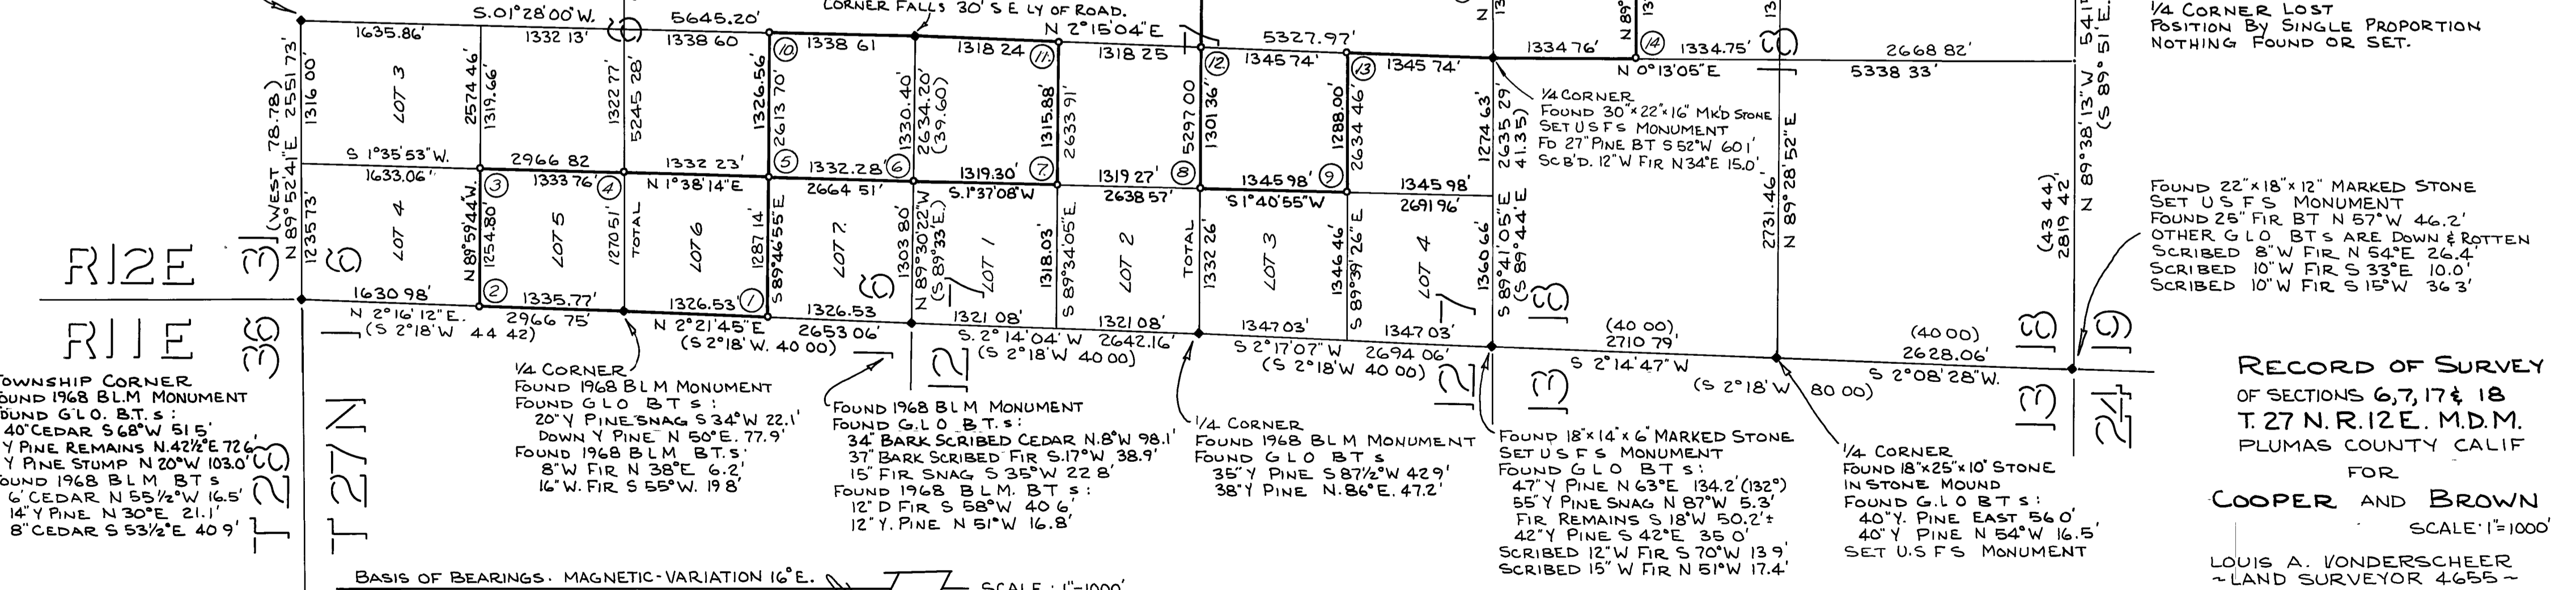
CORNER FALLS 30' S E LY OF ROAD.

S.01°28'00"W. 5645.20'
N 2°15'04"E
5327.97'

1/4 CORNER LOST
POSITION BY SINGLE PROPORTION
NOTHING FOUND OR SET.

1635.86' 1332 13' 1338 60 1338 61 1318 24 1318 25 1345 74' 1345 74' 1334 76' 1334.75' 2668 82'
N 0°13'05"E 5338 33'

(WEST 78.78) N 89° 52'41"E 2551 73' 1316 00' LOT 3 2574 46' 1319.66' 1322 77' 5245 28' 1326.56' 2613 70' 1330.40' 2634.20' (39.60) 1315.88' 2633 91' 5297 00 1301 36' 1288.00' 2634 46' 1274 63' 2635 29' 41.35)

1/4 CORNER
FOUND 30"x22"x16" MK'D STONE
SET USFS MONUMENT
FD 27" PINE BT S 52°W 60 1'
SCB'D. 12" W FIR N 34°E 15.0'

N 89°38'13"W 5411 (S 89° 51'E)

S 1°35'53"W. 2966 82 1332 23' 1332.28' 1319.30' 1319 27' 1345 98' 1345 98'
1633.06" 1333 76' N 1°38'14"E 2664 51' S.1°37'08"W 2638 57' S1°40'55"W 2691 96'

R12E 31 N 89°59'44"W. 1254.80' LOT 4 1235 73' 6 LOT 5 1270 51' TOTAL LOT 6 1287 14' S 89°46'55"E LOT 7 1303 80' N 89°30'22"W (S 89°33'E) 6 7 LOT 1 1318.03' S 89°34'05"E LOT 2 TOTAL 1332 26' LOT 3 1346 46' S 89°39'26"E LOT 4 7 1360 66' S 89°41'05"E (S 89°44'E) 18 2731.46' N 89°28'52"E (43 44) 2819 42' N 89°38'13"W

FOUND 22"x18"x12" MARKED STONE
SET USFS MONUMENT
FOUND 25" FIR BT N 57°W 46.2'
OTHER GLO BTS ARE DOWN & ROTTEN
SCRIBED 8"W FIR N 54°E 26.4'
SCRIBED 10"W FIR S 33°E 10.0'
SCRIBED 10"W FIR S 15°W 36 3'

1630 98' 1335.77' 1326.53' 1326.53 1321 08' 1321 08' 1347 03' 1347 03'
R11E 36 N 2°16'12"E. 2966 75' N 2°21'45"E 2653 06' S. 2°14'04"W 2642.16' S 2°17'07"W 2694 06' (40 00) 2710 79' (40 00) 2628.06' 13 19
(S 2°18'W 44 42) (S 2°18'W. 40 00) (S 2°18'W 40 00) (S 2°18'W 40 00) S 2°14'47"W (S 2°18'W 80 00) S 2°08'28"W.

1 12 12 12 13 13 13 24

TOWNSHIP CORNER
FOUND 1968 BLM MONUMENT
FOUND GLO. B.T.s:
40" CEDAR S 68°W 51 5'
Y PINE REMAINS N.42½°E 72 6'
Y PINE STUMP N 20°W 103.0'
FOUND 1968 BLM BTs
6' CEDAR N 55½°W 16.5'
14" Y PINE N 30°E 21.1'
8" CEDAR S 53½°E 40 9'

T27N T27N

1/4 CORNER
FOUND 1968 BLM MONUMENT
FOUND GLO BTs:
20" Y PINE SNAG S 34°W 22.1'
DOWN Y PINE N 50°E. 77.9'
FOUND 1968 BLM BTs:
8" W FIR N 38°E 6.2'
16" W. FIR S 55°W. 19 8'

FOUND 1968 BLM MONUMENT
FOUND G.L.O B.T.s:
34" BARK SCRIBED CEDAR N.8°W 98.1'
37" BARK SCRIBED FIR S.17°W 38.9'
15" FIR SNAG S 35°W 22 8'
FOUND 1968 BLM. BTs:
12" D FIR S 58°W 40 6'
12" Y. PINE N 51°W 16.8'

1/4 CORNER
FOUND 1968 BLM MONUMENT
FOUND GLO BTs
35" Y PINE S 87½°W 42 9'
38" Y PINE N.86°E. 47.2'

FOUND 18"x14"x6" MARKED STONE
SET USFS MONUMENT
FOUND GLO BTs:
47" Y PINE N 63°E 134.2' (132°)
55" Y PINE SNAG N 87°W 5.3'
FIR REMAINS S 18°W 50.2'±
42" Y PINE S 42°E 35 0'
SCRIBED 12" W FIR S 70°W 13 9'
SCRIBED 15" W FIR N 51°W 17.4'

1/4 CORNER
FOUND 18"x25"x10" STONE
IN STONE MOUND
FOUND G.L.O BTs:
40" Y. PINE EAST 56 0'
40" Y PINE N 54°W 16.5'
SET U.S.F.S MONUMENT

RECORD OF SURVEY
OF SECTIONS 6, 7, 17 & 18
T. 27 N. R. 12 E. M.D.M.
PLUMAS COUNTY CALIF
FOR
COOPER AND BROWN
SCALE 1"=1000'

LOUIS A. VONDERSCHEER
~LAND SURVEYOR 4655~

BASIS OF BEARINGS. MAGNETIC-VARIATION 16°E.
SCALE: 1"=1000'